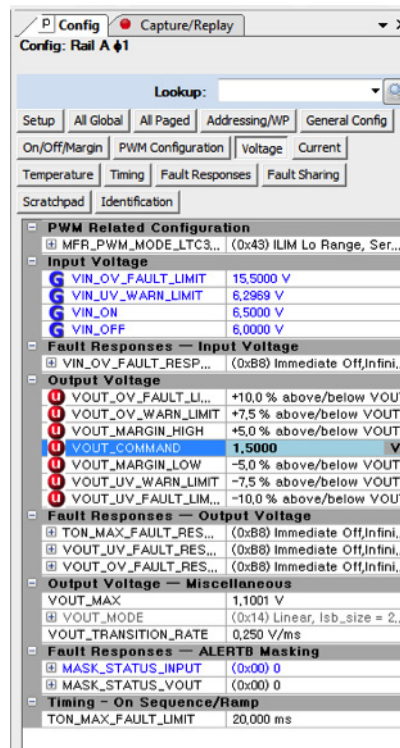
P Config | Capture/Replay

Config: Rail A ϕ1

Lookup:

Setup | All Global | All Paged | Addressing/WP | General Config

On/Off/Margin | PWM Configuration | Voltage | Current

Temperature | Timing | Fault Responses | Fault Sharing

Scratchpad | Identification

| | |
|---|---|
| PWM Related Configuration | |
| MFR_PWM_MODE_LTC3... | (0x43) ILIM Lo Range, Ser... |
| Input Voltage | |
| G VIN_OV_FAULT_LIMIT | 15,5000 V |
| G VIN_UV_WARN_LIMIT | 6,2969 V |
| G VIN_ON | 6,5000 V |
| G VIN_OFF | 6,0000 V |
| Fault Responses — Input Voltage | |
| VIN_OV_FAULT_RESP... | (0xB8) Immediate Off,Infini... |
| Output Voltage | |
| U VOUT_OV_FAULT_LI... | +10,0 % above/below VOUT |
| U VOUT_OV_WARN_LIMIT | +7,5 % above/below VOUT |
| U VOUT_MARGIN_HIGH | +5,0 % above/below VOUT |
| U VOUT_COMMAND | 1,5000 V |
| U VOUT_MARGIN_LOW | -5,0 % above/below VOUT |
| U VOUT_UV_WARN_LIMIT | -7,5 % above/below VOUT |
| U VOUT_UV_FAULT_LIM... | -10,0 % above/below VOUT |
| Fault Responses — Output Voltage | |
| TON_MAX_FAULT_RES... | (0xB8) Immediate Off,Infini... |
| VOUT_UV_FAULT_RES... | (0xB8) Immediate Off,Infini... |
| VOUT_OV_FAULT_RES... | (0xB8) Immediate Off,Infini... |
| Output Voltage — Miscellaneous | |
| VOUT_MAX | 1,1001 V |
| VOUT_MODE | (0x14) Linear, lsb_size = 2... |
| VOUT_TRANSITION_RATE | 0,250 V/ms |
| Fault Responses — ALERTB Masking | |
| MASK_STATUS_INPUT | (0x00) 0 |
| MASK_STATUS_VOUT | (0x00) 0 |
| Timing - On Sequence/Ramp | |
| TON_MAX_FAULT_LIMIT | 20,000 ms |